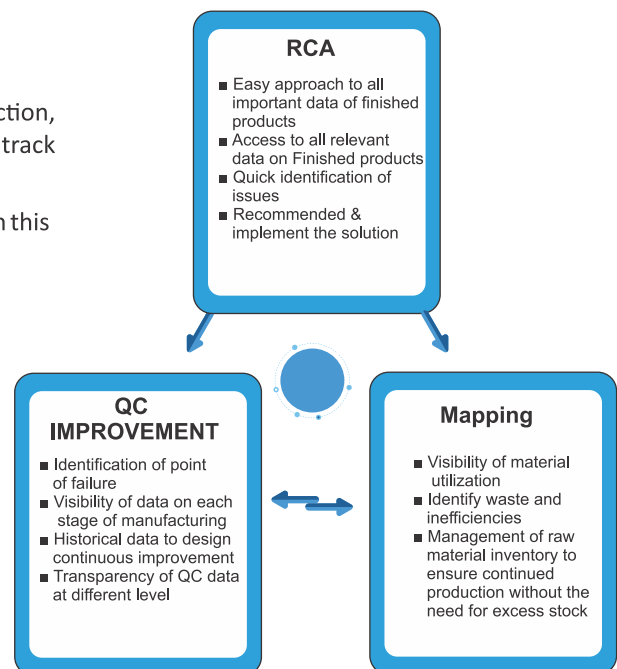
ction,
track

n this

RCA

- Easy approach to all important data of finished products
- Access to all relevant data on Finished products
- Quick identification of issues
- Recommended & implement the solution

QC IMPROVEMENT

- Identification of point of failure
- Visibility of data on each stage of manufacturing
- Historical data to design continuous improvement
- Transparency of QC data at different level

Mapping

- Visibility of material utilization
- Identify waste and inefficiencies
- Management of raw material inventory to ensure continued production without the need for excess stock